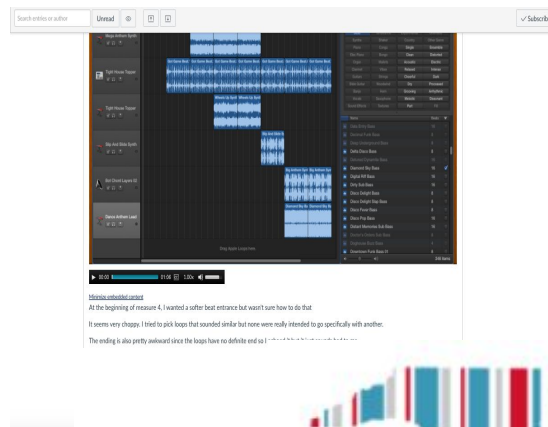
Search entries or author

Unread

✓ Subscrib

Mega Anthem Synth

Tight House Tapper

Tight House Tapper

Big And Bass Synth

Set Cloud Layers 01

Dance Anthem Lead

Drag Apple Loops here

00:00

01:08

1.00x

Minimize embedded content

At the beginning of measure 4, I wanted a softer beat entrance but wasn't sure how to do that

It seems very choppy. I tried to pick loops that sounded similar but none were really intended to go specifically with another.

The ending is also pretty awkward since the loops have no definite end so I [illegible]